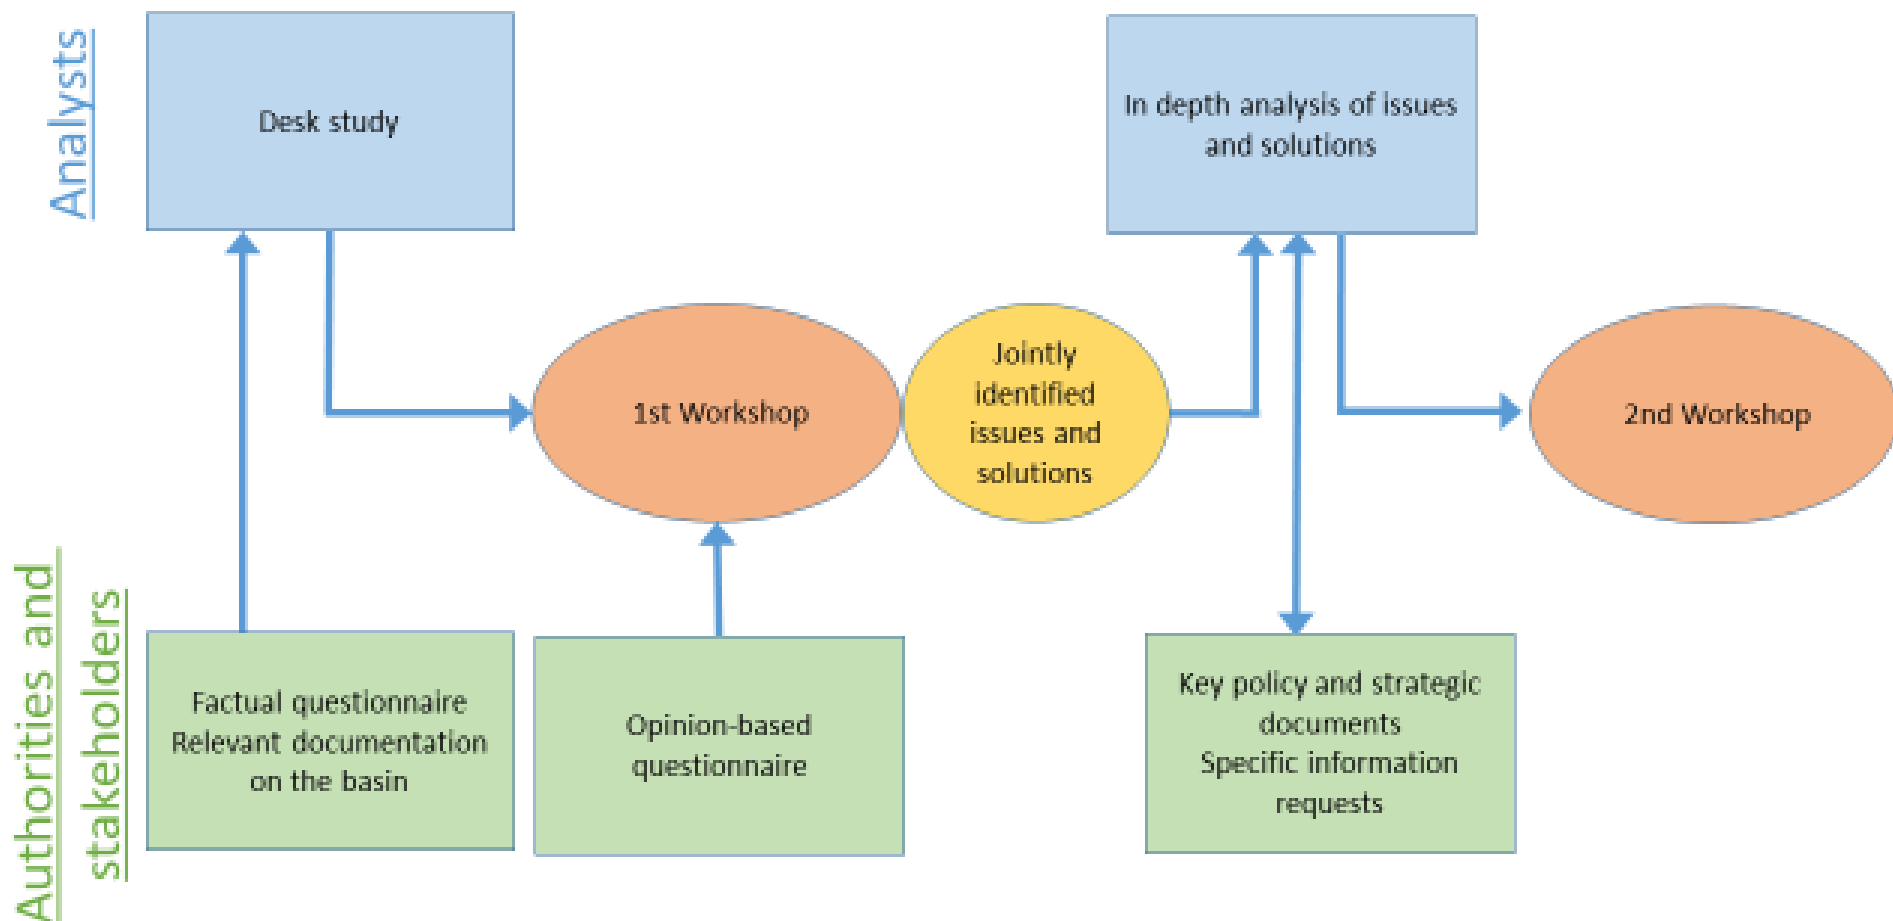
Analysts

Desk study

In depth analysis of issues and solutions

1st Workshop

Jointly identified issues and solutions

2nd Workshop

Authorities and stakeholders

Factual questionnaire
Relevant documentation on the basin

Opinion-based questionnaire

Key policy and strategic documents
Specific information requests